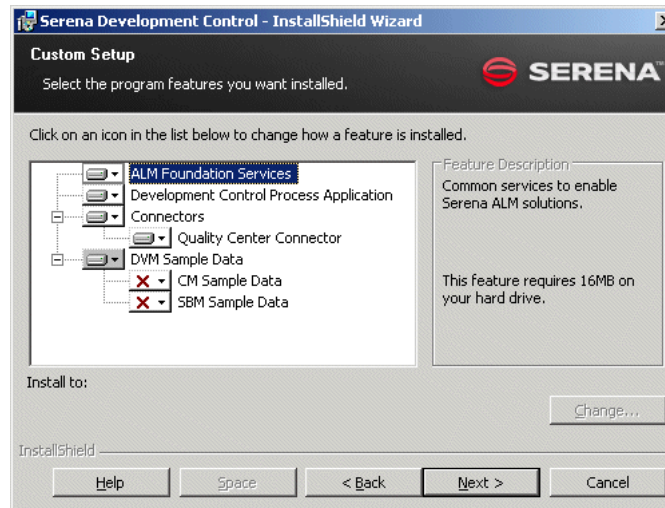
Serena Development Control - InstallShield Wizard

Custom Setup

Select the program features you want installed.

SERENA

Click on an icon in the list below to change how a feature is installed.

ALM Foundation Services
Development Control Process Application
Connectors
Quality Center Connector
DVM Sample Data
CM Sample Data
SBM Sample Data

Feature Description

Common services to enable Serena ALM solutions.

This feature requires 16MB on your hard drive.

Install to:

Change...

InstallShield

Help

Space

< Back

Next >

Cancel